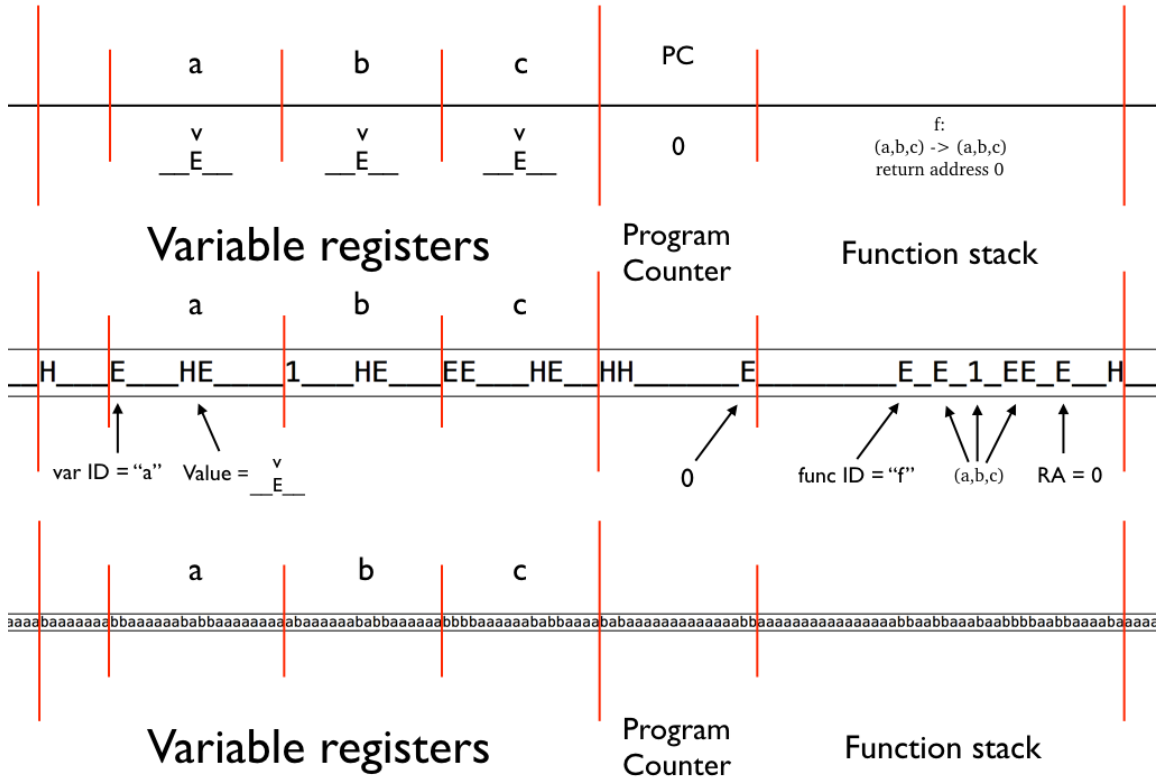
a b c PC

v
__E__

v
__E__

v
__E__

0

f:
(a,b,c) -> (a,b,c)
return address 0

Variable registers

Program Counter

Function stack

a b c

__H___E___HE_____1___HE___EE___HE__HH_______E_________E_E_1_EE_E__H__

var ID = “a” Value = v __E__

0

func ID = “f”

(a,b,c)

RA = 0

a b c

aaaabaaaaaaabbaaaaaaababbaaaaaaaaabaaaaaaababbaaaaaaabbbbaaaaaaababbaaaaababaaaaaaaaaaaaaabbaaaaaaaaaaaaaaaaabbaabbaaabaabbbbaabbaaaabaaaaa

Variable registers

Program Counter

Function stack